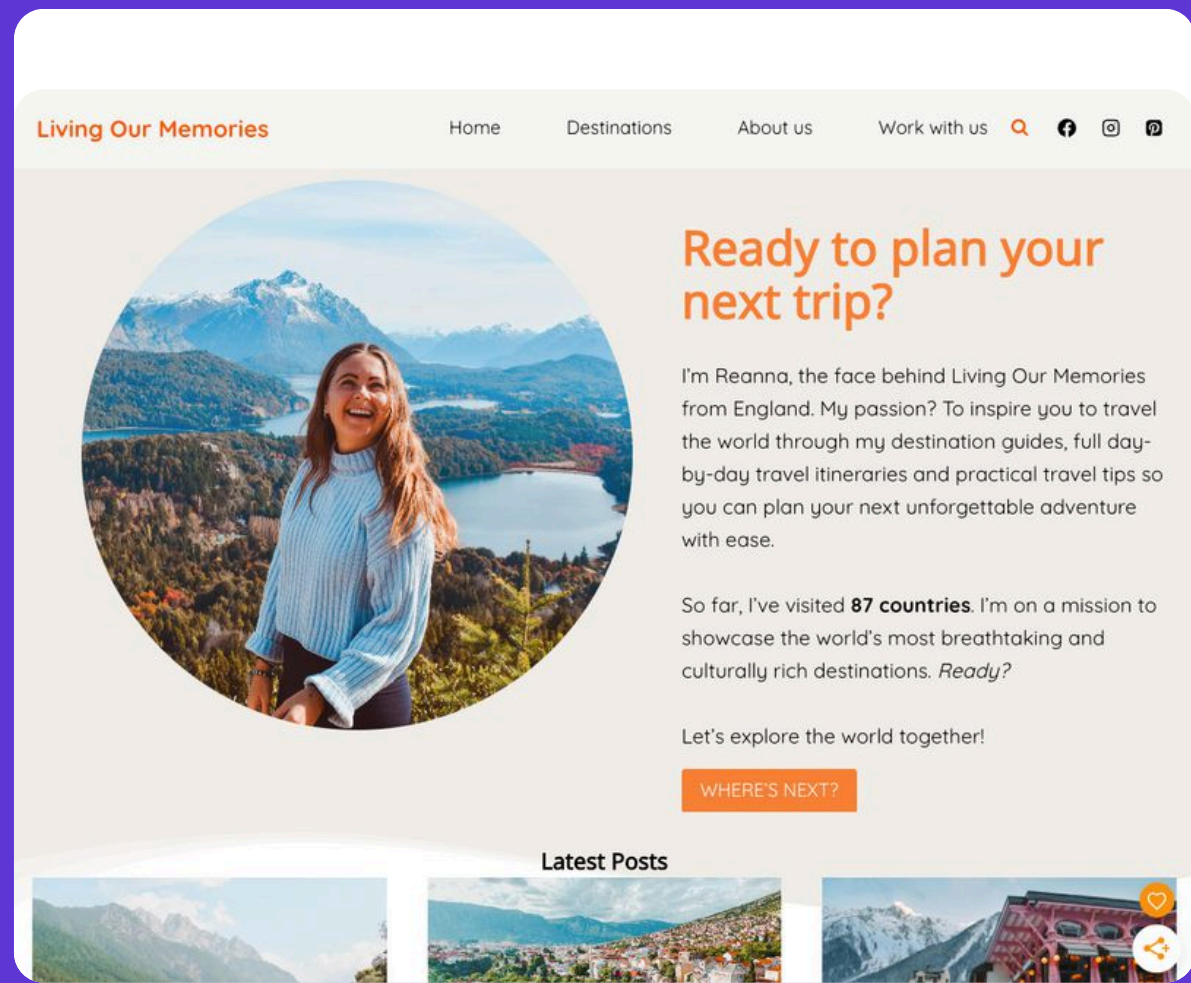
Living Our Memories

Home Destinations About us Work with us

Ready to plan your next trip?

I'm Reanna, the face behind Living Our Memories from England. My passion? To inspire you to travel the world through my destination guides, full day-by-day travel itineraries and practical travel tips so you can plan your next unforgettable adventure with ease.

So far, I've visited **87 countries**. I'm on a mission to showcase the world's most breathtaking and culturally rich destinations. *Ready?*

Let's explore the world together!

WHERE'S NEXT?

Latest Posts